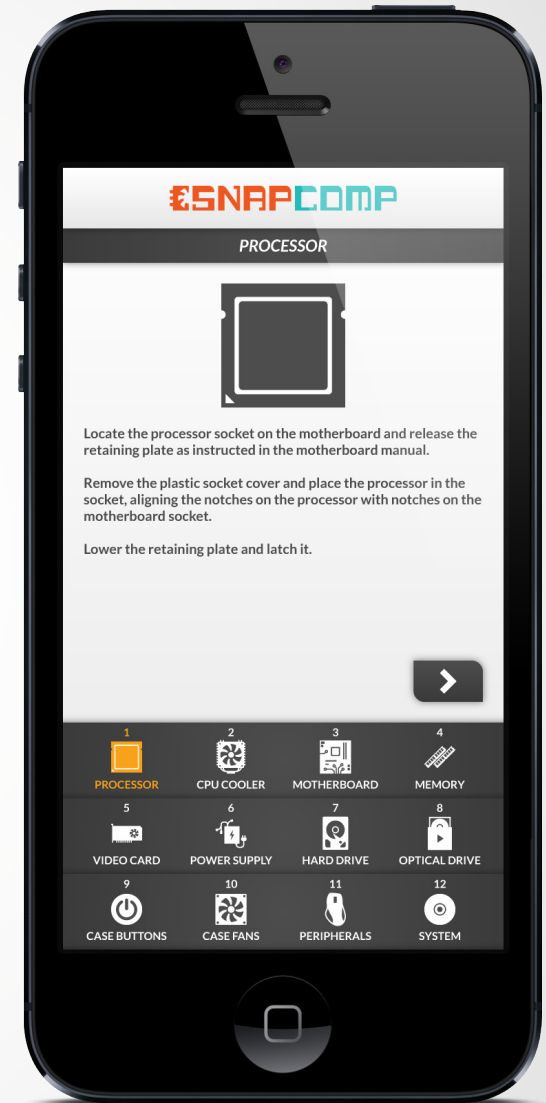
SNAPCOMP

PROCESSOR

Locate the processor socket on the motherboard and release the retaining plate as instructed in the motherboard manual.

Remove the plastic socket cover and place the processor in the socket, aligning the notches on the processor with notches on the motherboard socket.

Lower the retaining plate and latch it.

1
PROCESSOR
2
CPU COOLER
3
MOTHERBOARD
4
MEMORY
5
VIDEO CARD
6
POWER SUPPLY
7
HARD DRIVE
8
OPTICAL DRIVE
9
CASE BUTTONS
10
CASE FANS
11
PERIPHERALS
12
SYSTEM